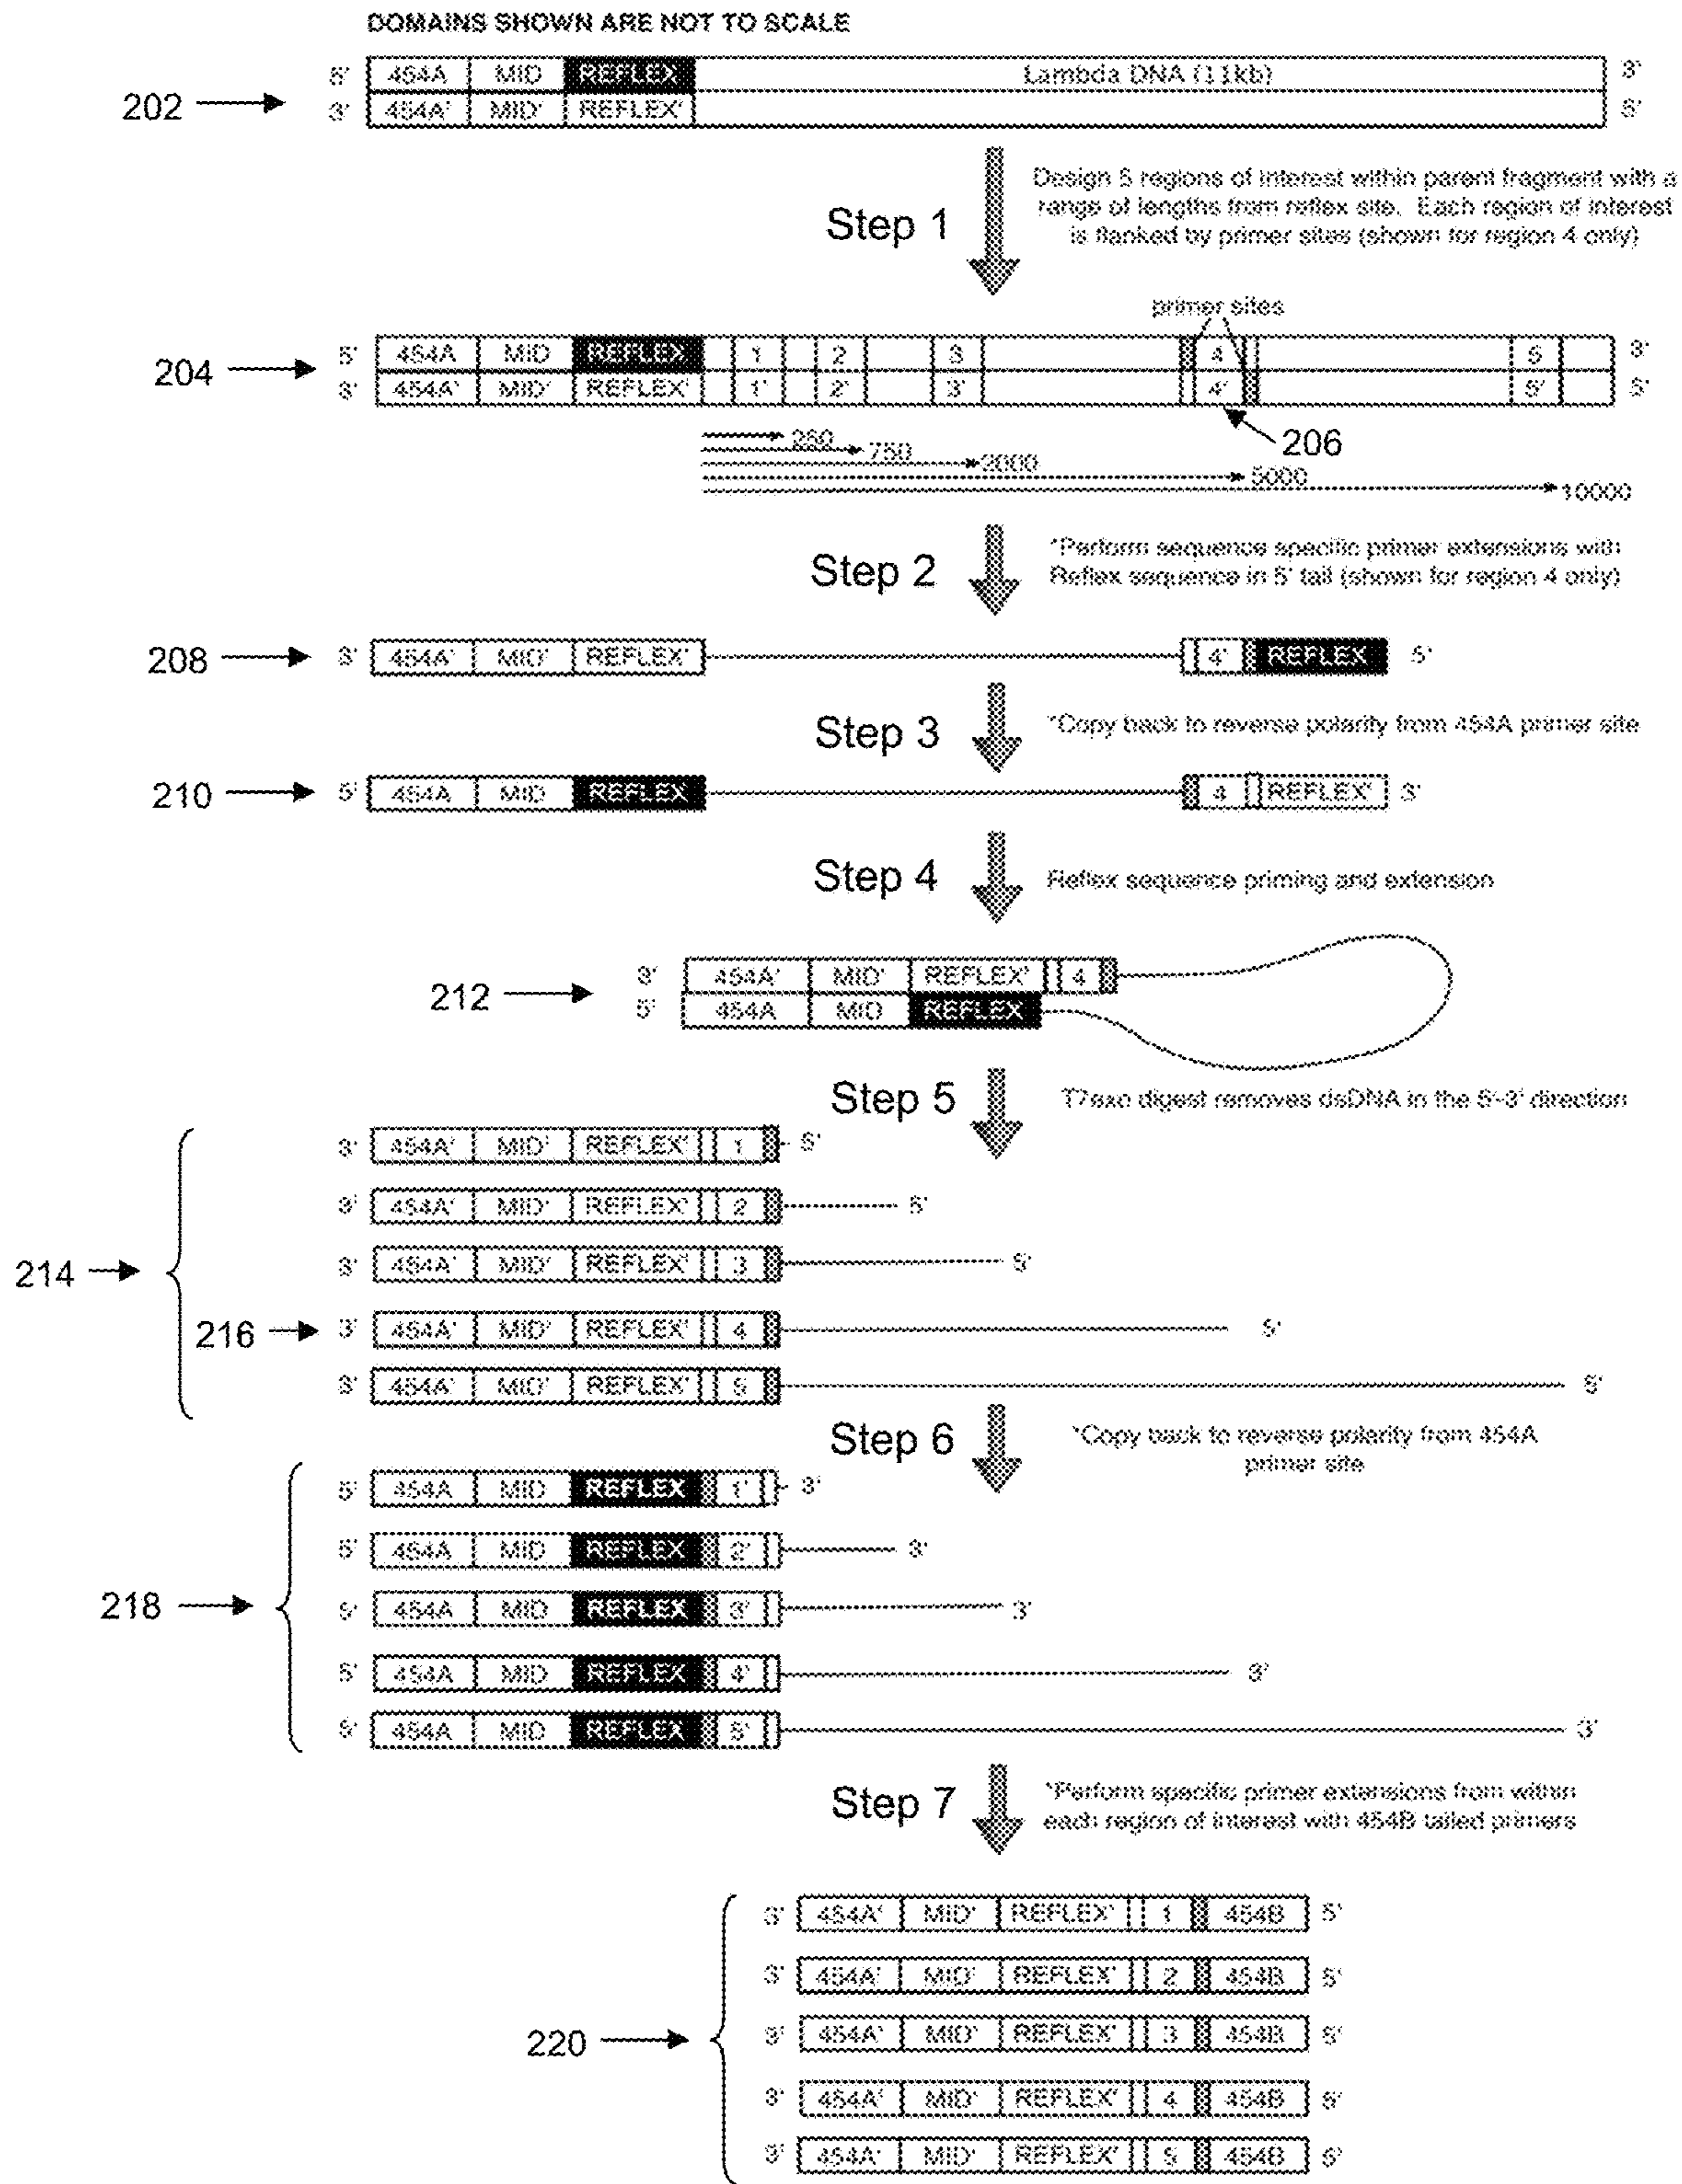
DOMAINS SHOWN ARE NOT TO SCALE

202
5' 454A MID REFLEX Lambda DNA (11kb) 3'
3' 454A' MID' REFLEX' 5'

Step 1
Design 5 regions of interest within parent fragment with a range of lengths from reflex site. Each region of interest is flanked by primer sites (shown for region 4 only)

primer sites
204
5' 454A MID REFLEX 1 2 3 4 5 3'
3' 454A' MID' REFLEX' 1' 2' 3' 4' 5' 5'
206
250 750 2000 5000 10000

Step 2
*Perform sequence specific primer extensions with Reflex sequence in 5' tail (shown for region 4 only)

208
3' 454A' MID' REFLEX' 4' REFLEX 5'

Step 3
*Copy back to reverse polarity from 454A primer site

210
5' 454A MID REFLEX 4 REFLEX' 3'

Step 4
Reflex sequence priming and extension

212
3' 454A' MID' REFLEX' 4
5' 454A MID REFLEX

Step 5
T7exo digest removes dsDNA in the 5'-3' direction

214
3' 454A' MID' REFLEX' 1 5'
3' 454A' MID' REFLEX' 2 5'
3' 454A' MID' REFLEX' 3 5'
216
3' 454A' MID' REFLEX' 4 5'
3' 454A' MID' REFLEX' 5 5'

Step 6
*Copy back to reverse polarity from 454A primer site

218
5' 454A MID REFLEX 1' 3'
5' 454A MID REFLEX 2' 3'
5' 454A MID REFLEX 3' 3'
5' 454A MID REFLEX 4' 3'
5' 454A MID REFLEX 5' 3'

Step 7
*Perform specific primer extensions from within each region of interest with 454B tailed primers

220
3' 454A' MID' REFLEX' 1 454B 5'
3' 454A' MID' REFLEX' 2 454B 5'
3' 454A' MID' REFLEX' 3 454B 5'
3' 454A' MID' REFLEX' 4 454B 5'
3' 454A' MID' REFLEX' 5 454B 5'